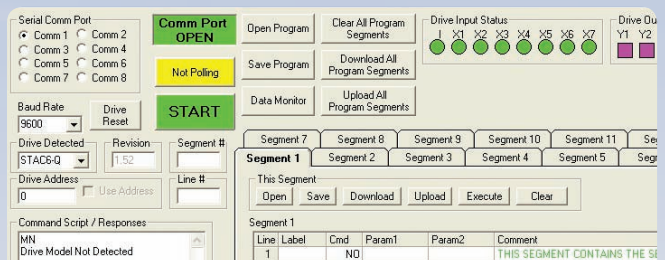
Serial Comm Port
Comm 1
Comm 2
Comm 3
Comm 4
Comm 5
Comm 6
Comm 7
Comm 8

Comm Port OPEN

Not Polling

START

Open Program
Save Program
Data Monitor

Clear All Program Segments
Download All Program Segments
Upload All Program Segments

Drive Input Status
I X1 X2 X3 X4 X5 X6 X7

Drive Ou
Y1 Y2

Baud Rate
9600

Drive Reset

Drive Detected
STAC6-Q

Revision
1.52

Segment #

Drive Address
0

Use Address

Line #

Command Script / Responses
MN
Drive Model Not Detected

Segment 7 | Segment 8 | Segment 9 | Segment 10 | Segment 11 | Se
Segment 1 | Segment 2 | Segment 3 | Segment 4 | Segment 5 | Seg

This Segment
Open | Save | Download | Upload | Execute | Clear

Segment 1

| Line | Label | Cmd | Param1 | Param2 | Comment |
|---|---|---|---|---|---|
| 1 | | NO | | | THIS SEGMENT CONTAINS THE SE |